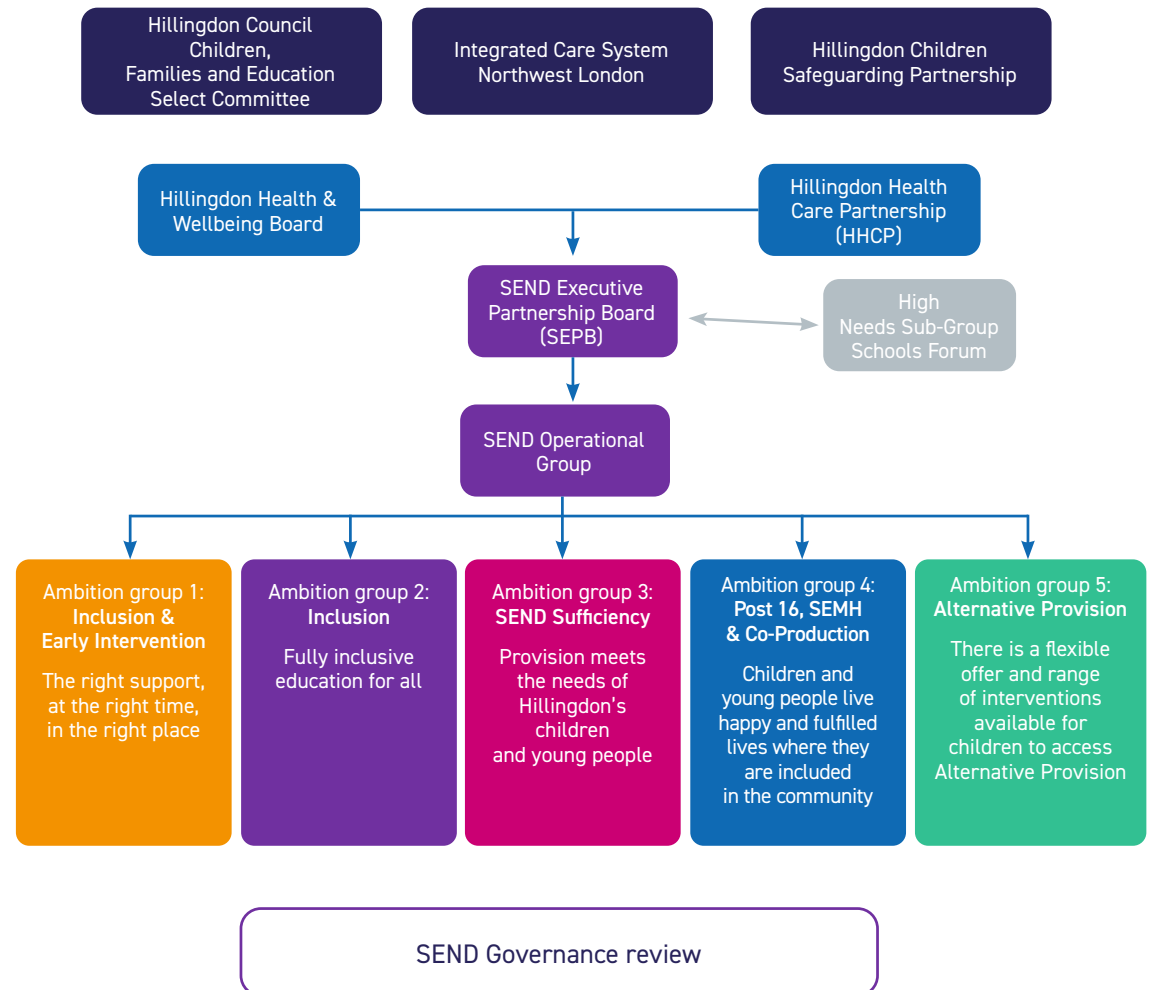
Hillingdon Council Children, Families and Education Select Committee

Integrated Care System Northwest London

Hillingdon Children Safeguarding Partnership

Hillingdon Health & Wellbeing Board

Hillingdon Health Care Partnership (HHCP)

SEND Executive Partnership Board (SEPB)

High Needs Sub-Group Schools Forum

SEND Operational Group

Ambition group 1: **Inclusion & Early Intervention**

The right support, at the right time, in the right place

Ambition group 2: **Inclusion**

Fully inclusive education for all

Ambition group 3: **SEND Sufficiency**

Provision meets the needs of Hillingdon's children and young people

Ambition group 4: **Post 16, SEMH & Co-Production**

Children and young people live happy and fulfilled lives where they are included in the community

Ambition group 5: **Alternative Provision**

There is a flexible offer and range of interventions available for children to access Alternative Provision

SEND Governance review